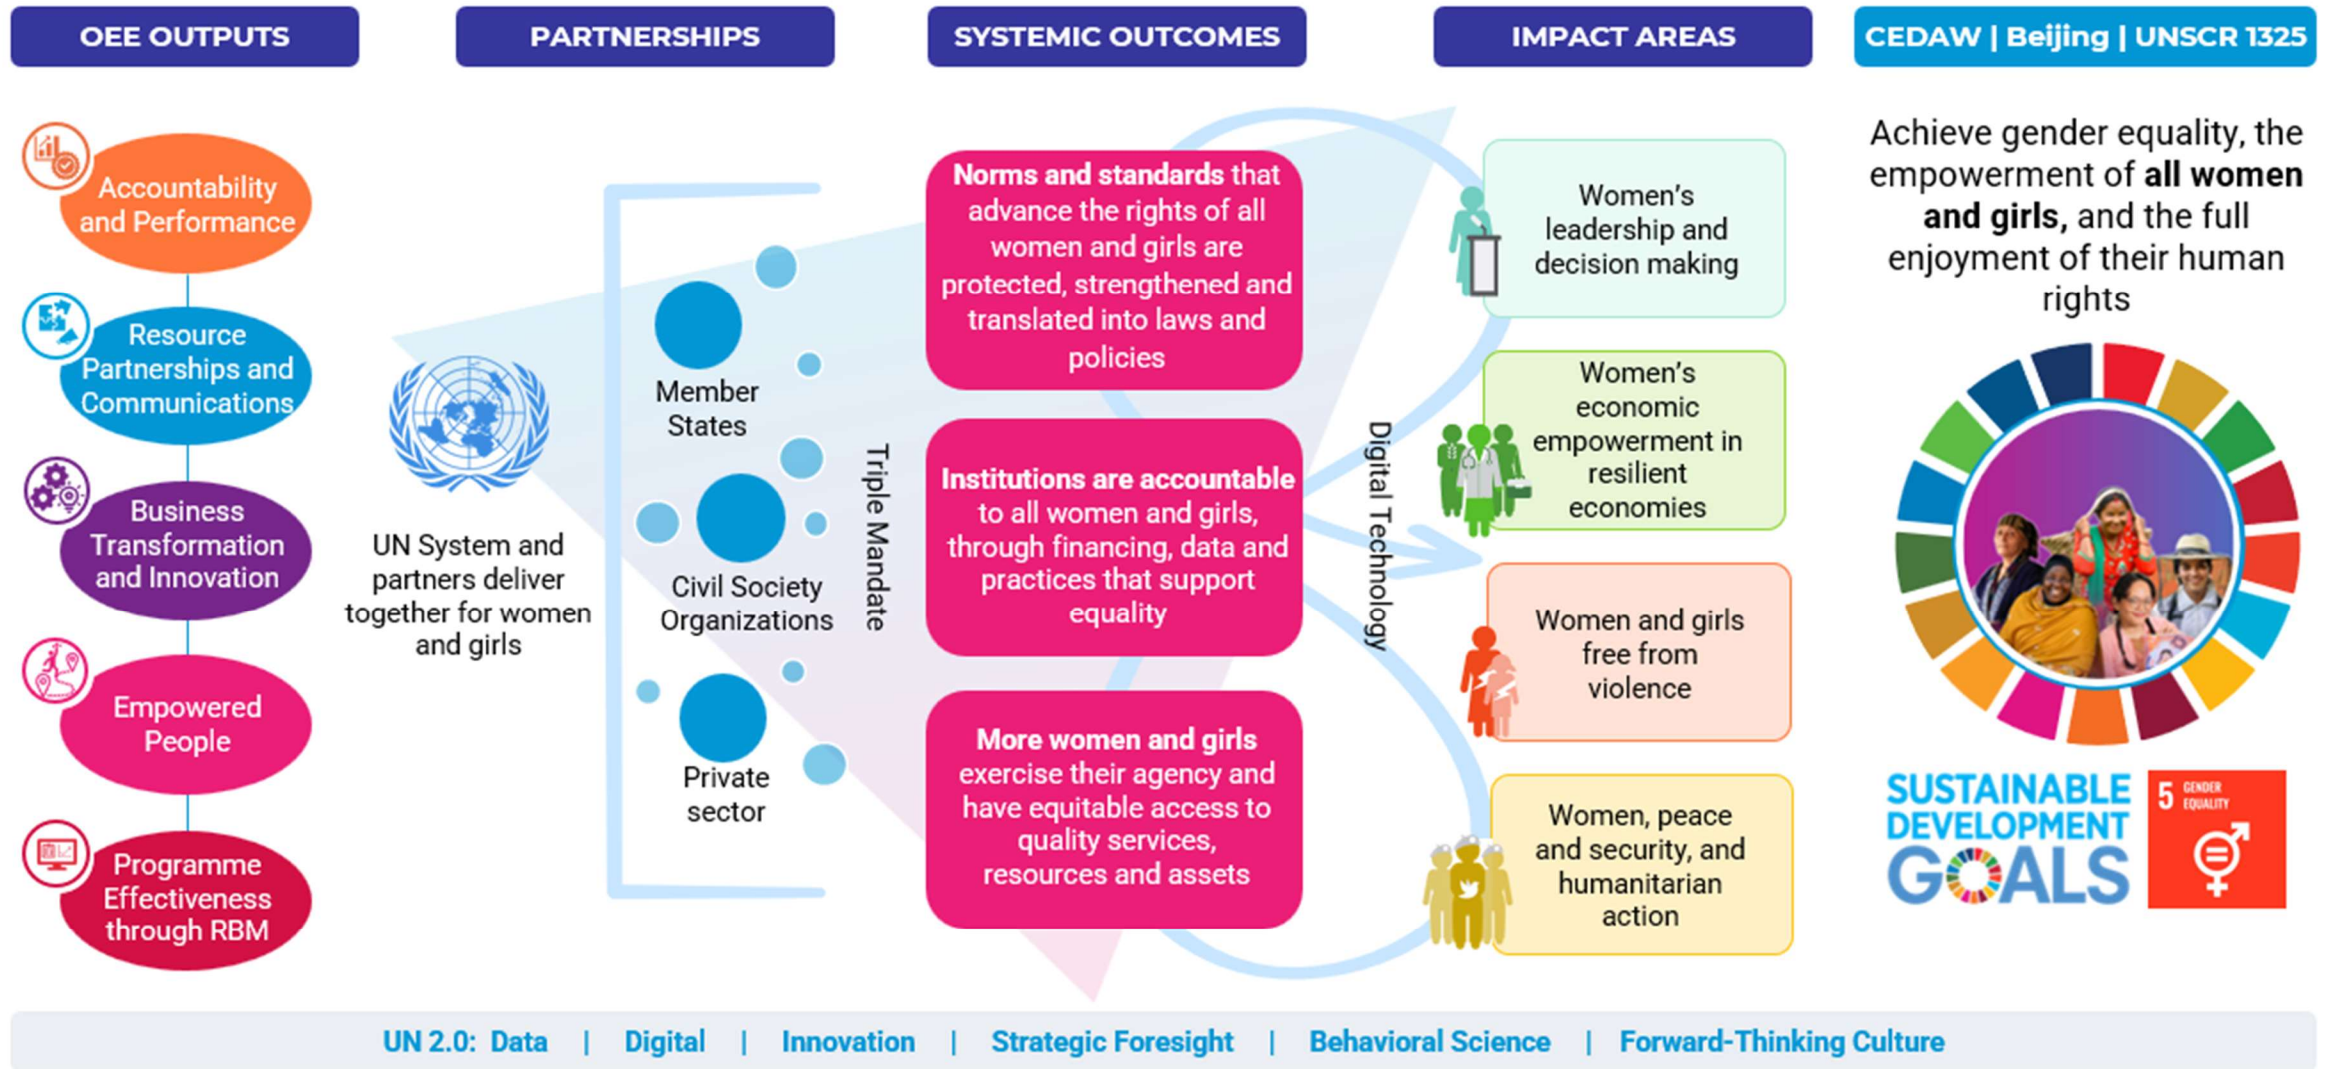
OEE OUTPUTS

PARTNERSHIPS

SYSTEMIC OUTCOMES

IMPACT AREAS

CEDAW | Beijing | UNSCR 1325

Accountability and Performance

Resource Partnerships and Communications

Business Transformation and Innovation

Empowered People

Programme Effectiveness through RBM

UN System and partners deliver together for women and girls

Member States

Civil Society Organizations

Private sector

Triple Mandate

**Norms and standards** that advance the rights of all women and girls are protected, strengthened and translated into laws and policies

**Institutions are accountable** to all women and girls, through financing, data and practices that support equality

**More women and girls** exercise their agency and have equitable access to quality services, resources and assets

Digital Technology

Women's leadership and decision making

Women's economic empowerment in resilient economies

Women and girls free from violence

Women, peace and security, and humanitarian action

Achieve gender equality, the empowerment of **all women and girls,** and the full enjoyment of their human rights

SUSTAINABLE DEVELOPMENT GOALS

5 GENDER EQUALITY

UN 2.0: Data | Digital | Innovation | Strategic Foresight | Behavioral Science | Forward-Thinking Culture